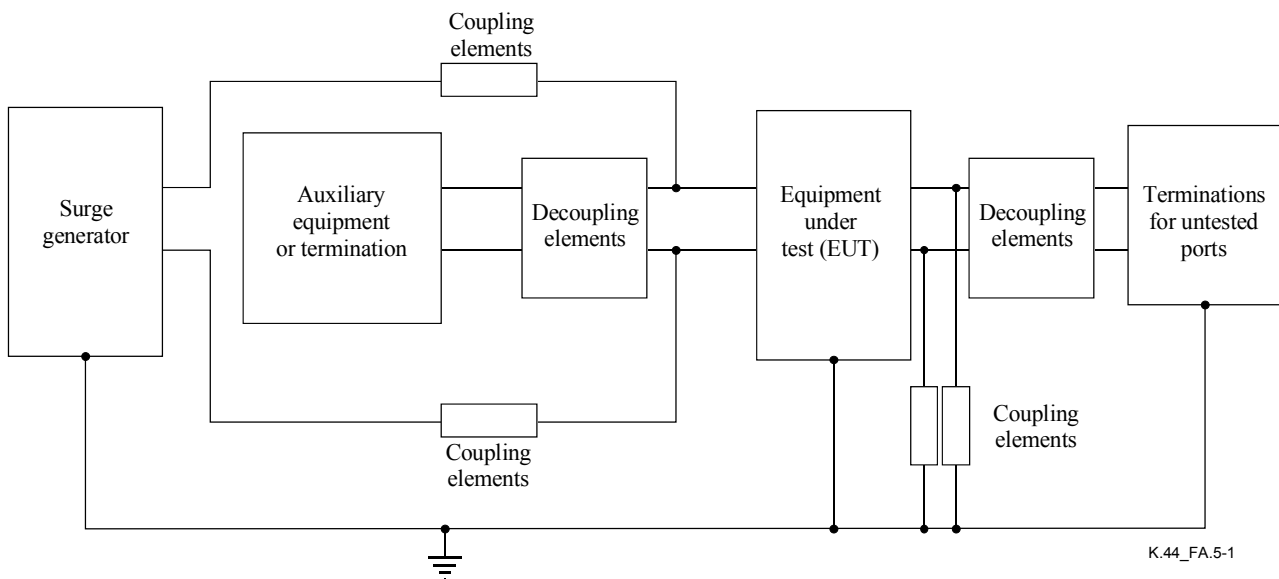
Coupling elements

Surge generator

Auxiliary equipment or termination

Decoupling elements

Equipment under test (EUT)

Decoupling elements

Terminations for untested ports

Coupling elements

Coupling elements

K.44_FA.5-1